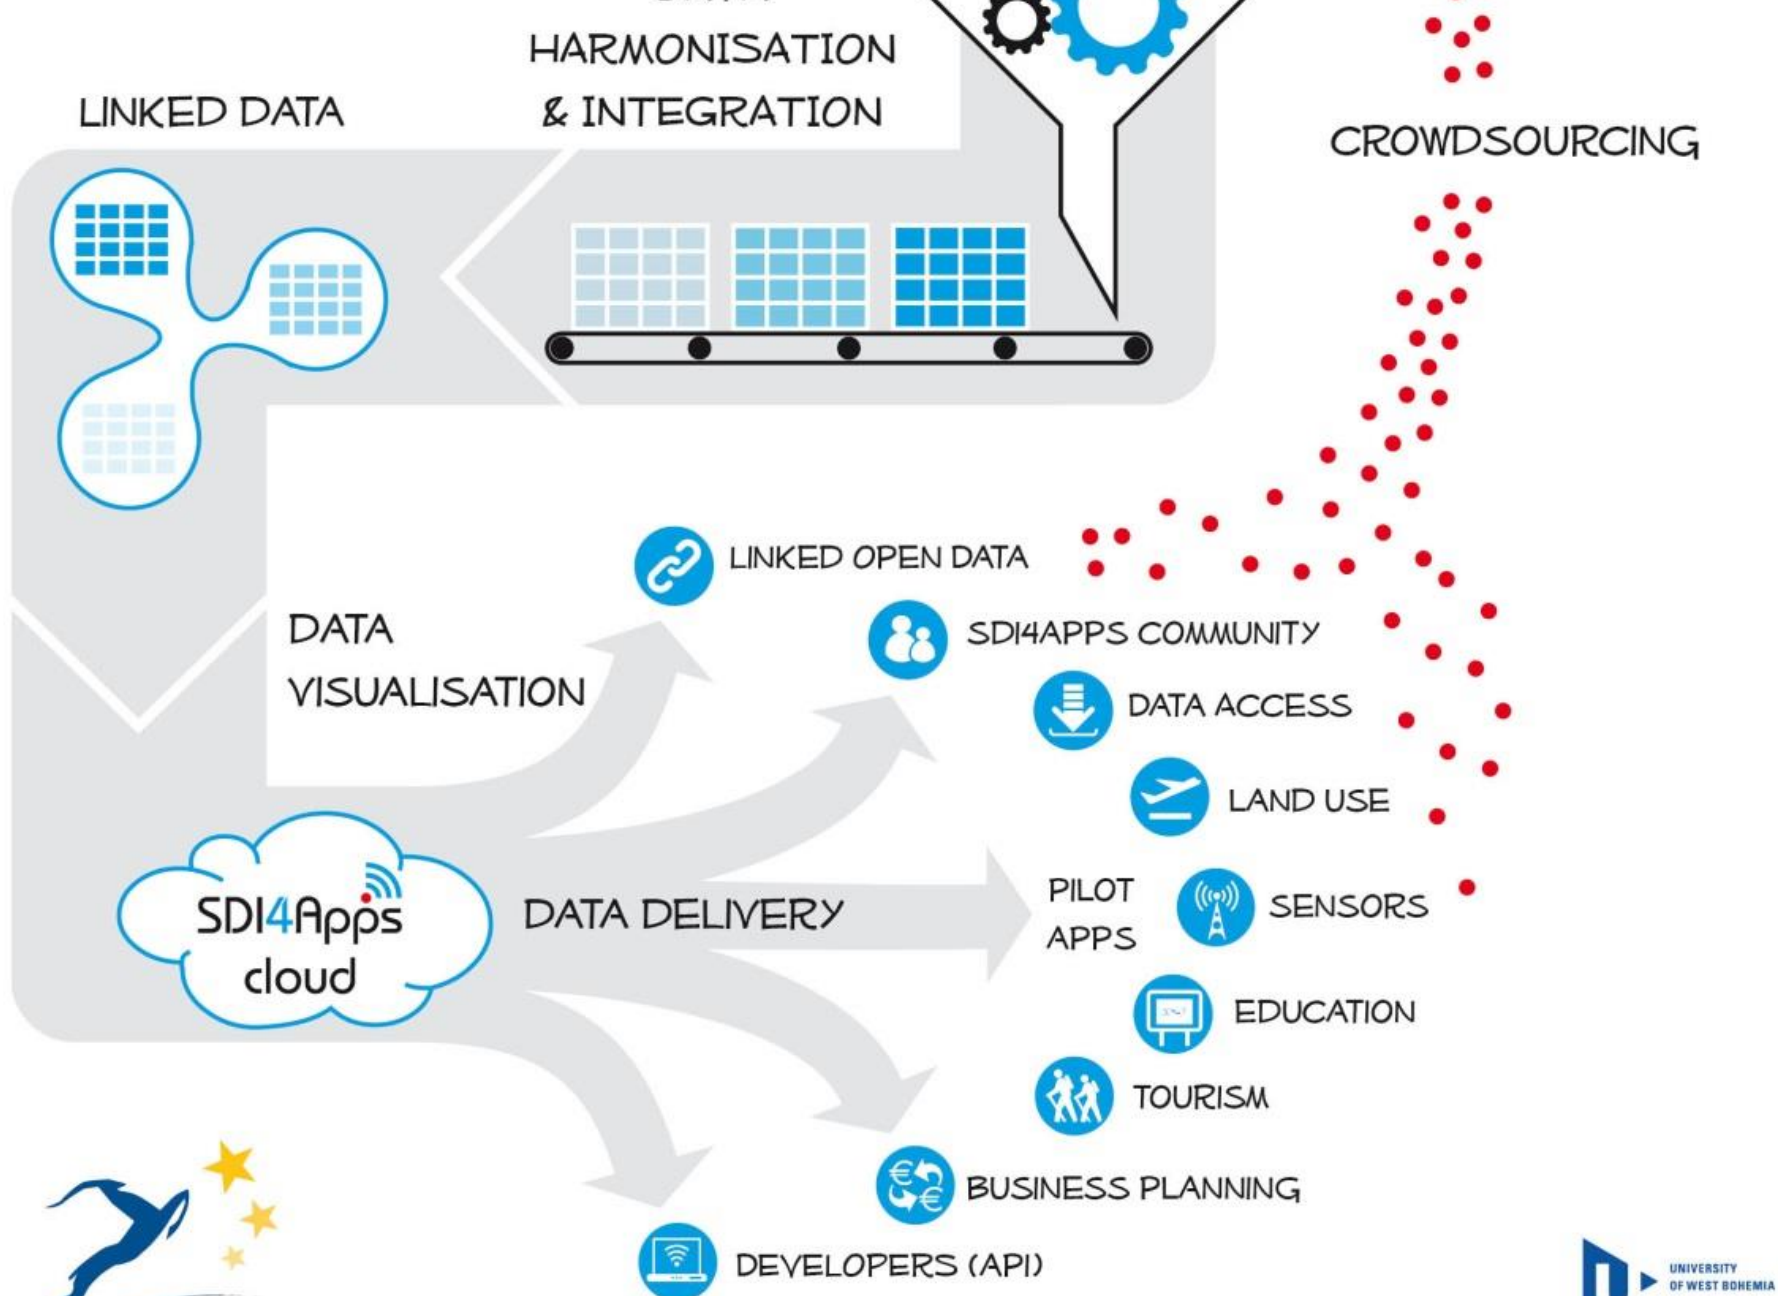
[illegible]
HARMONISATION
& INTEGRATION

LINKED DATA

CROWDSOURCING

LINKED OPEN DATA

DATA
VISUALISATION

SDI4APPS COMMUNITY

DATA ACCESS

LAND USE

SDI4Apps
cloud

DATA DELIVERY

PILOT
APPS

SENSORS

EDUCATION

TOURISM

BUSINESS PLANNING

DEVELOPERS (API)

UNIVERSITY
OF WEST BOHEMIA